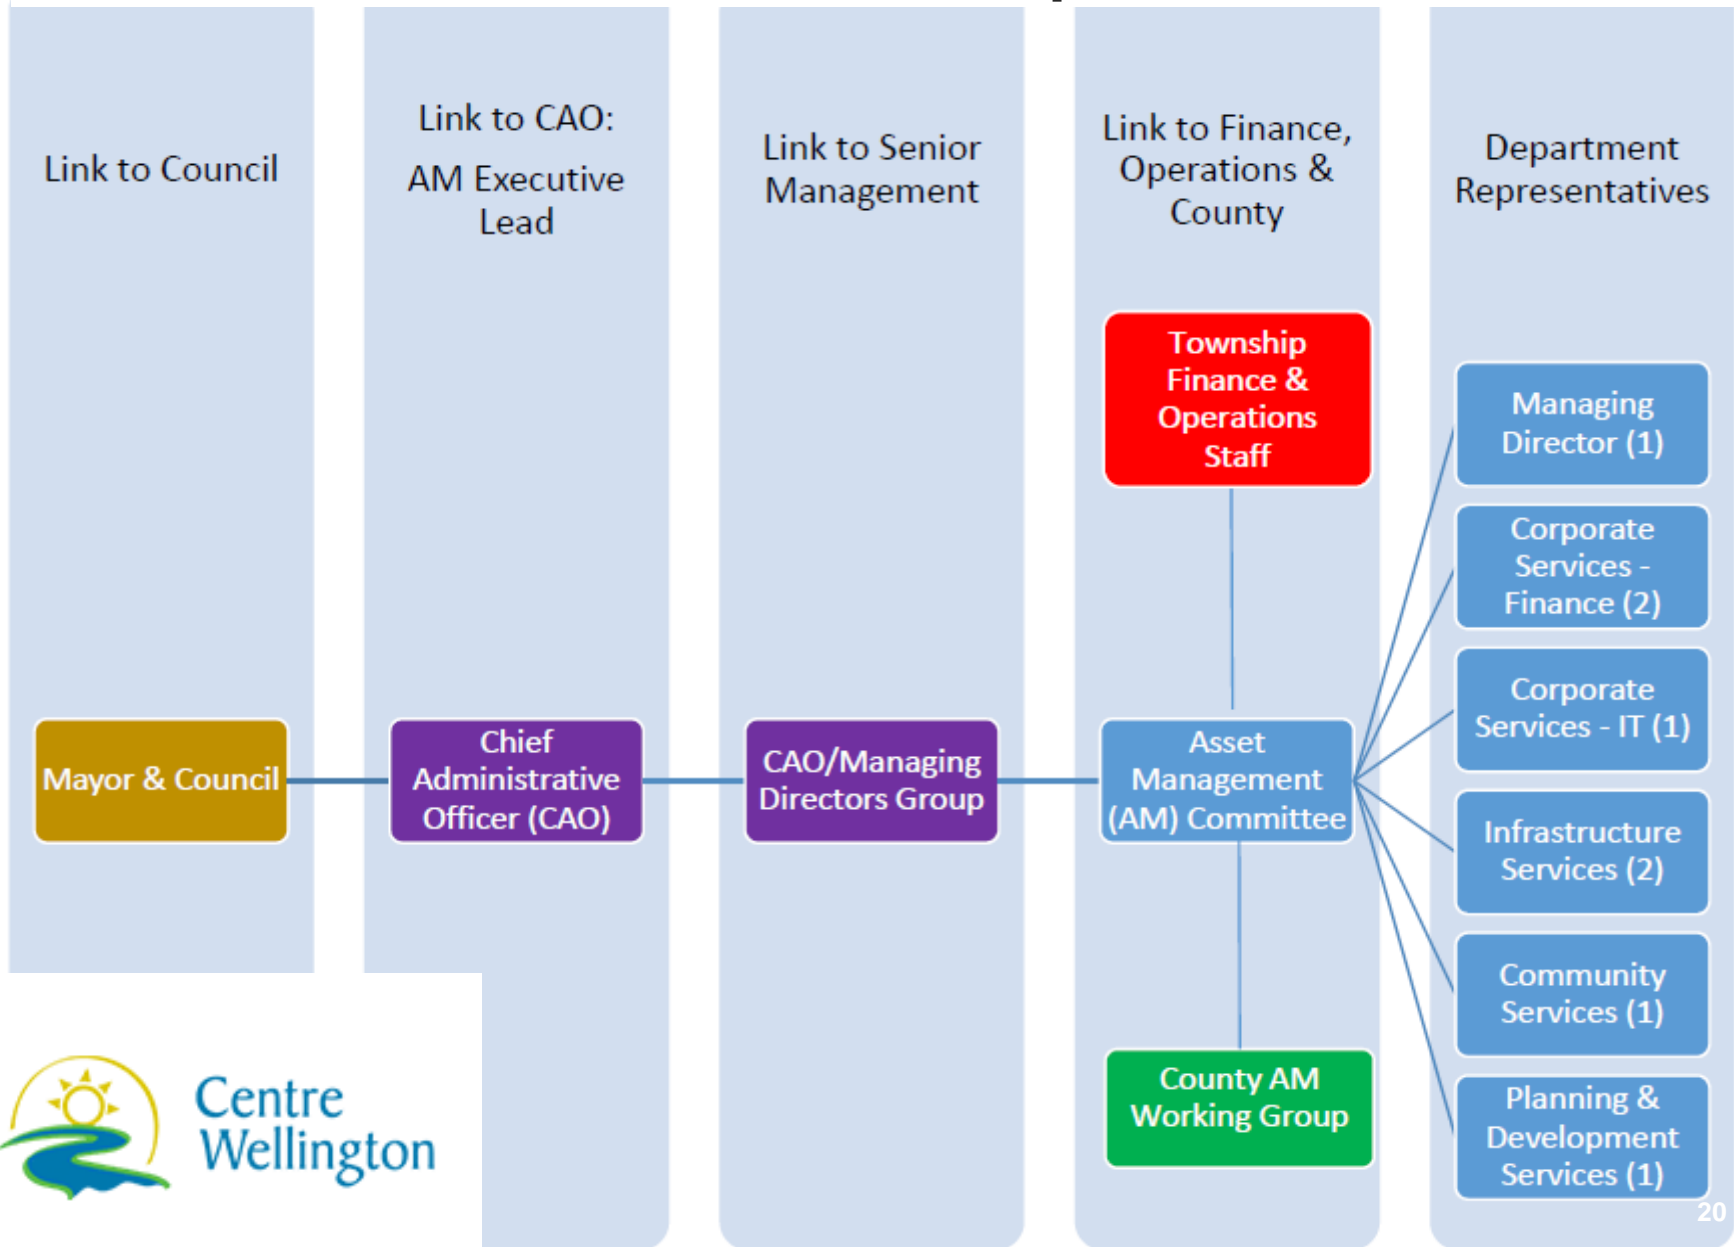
Link to Council

Link to CAO:
AM Executive Lead

Link to Senior Management

Link to Finance, Operations & County

Department Representatives

Township Finance & Operations Staff

Managing Director (1)

Corporate Services - Finance (2)

Corporate Services - IT (1)

Infrastructure Services (2)

Community Services (1)

Planning & Development Services (1)

Mayor & Council

Chief Administrative Officer (CAO)

CAO/Managing Directors Group

Asset Management (AM) Committee

County AM Working Group

Centre Wellington

20